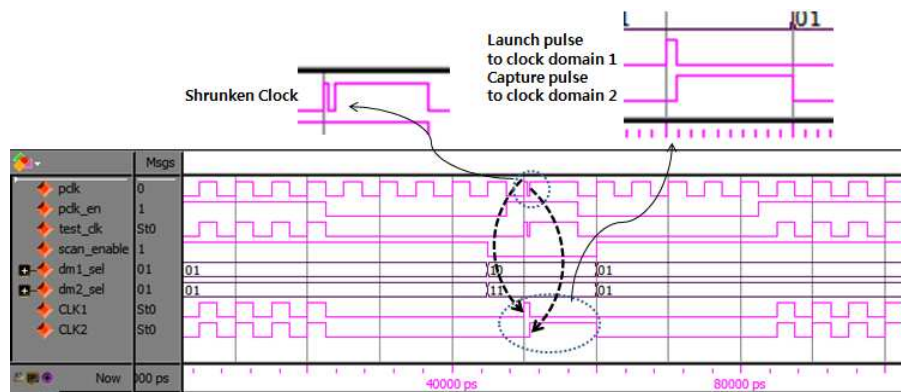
Shrunken Clock

Launch pulse to clock domain 1
Capture pulse to clock domain 2

01

Msgs
pclk 0
pclk_en 1
test_clk St0
scan_enable 1
dm1_sel 01
dm2_sel 01
CLK1 St0
CLK2 St0

01
10
01
01
11

Now 00 ps
40000 ps
80000 ps